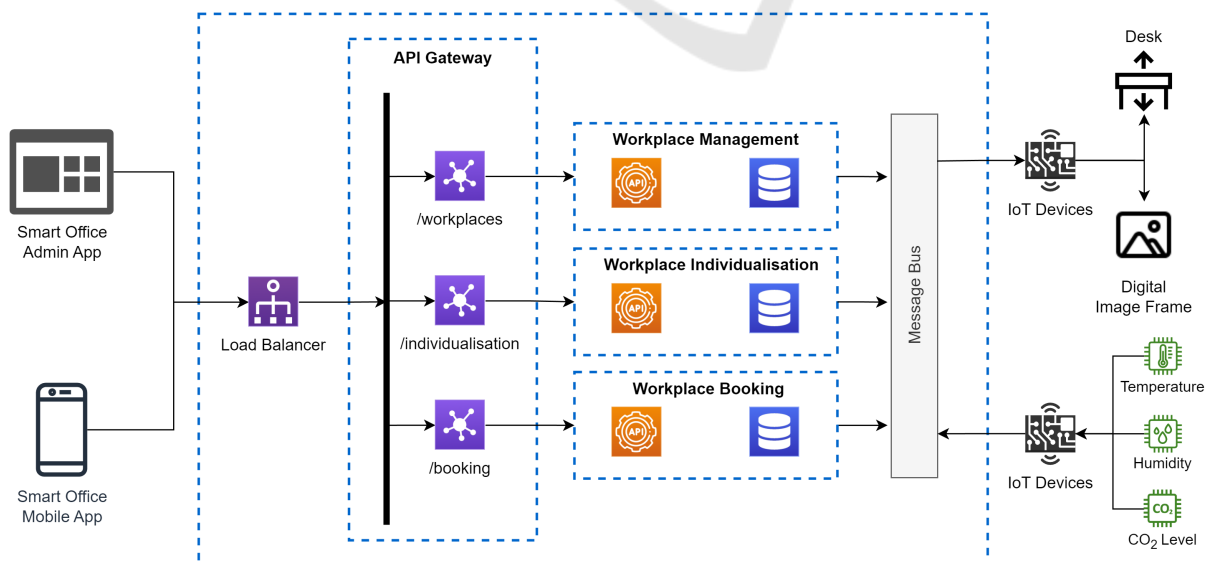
Smart Office Admin App

Smart Office Mobile App

Load Balancer

API Gateway

/workplaces

/individualisation

/booking

Workplace Management

API

Workplace Individualisation

API

Workplace Booking

API

Message Bus

IoT Devices

Desk

Digital Image Frame

Temperature

Humidity

$CO_2$

$CO_2$ Level

IoT Devices